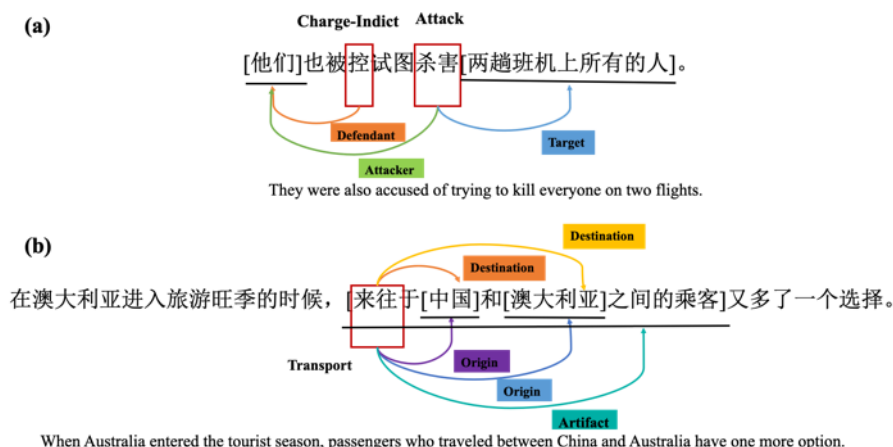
(a)

Charge-Indict Attack

[他们]也被控试图杀害[两趟班机上所有的人]。

Defendant

Target

Attacker

They were also accused of trying to kill everyone on two flights.

(b)

Destination

Destination

在澳大利亚进入旅游旺季的时候，[来往于[中国]和[澳大利亚]之间的乘客]又多了一个选择。

Transport

Origin

Origin

Artifact

When Australia entered the tourist season, passengers who traveled between China and Australia have one more option.